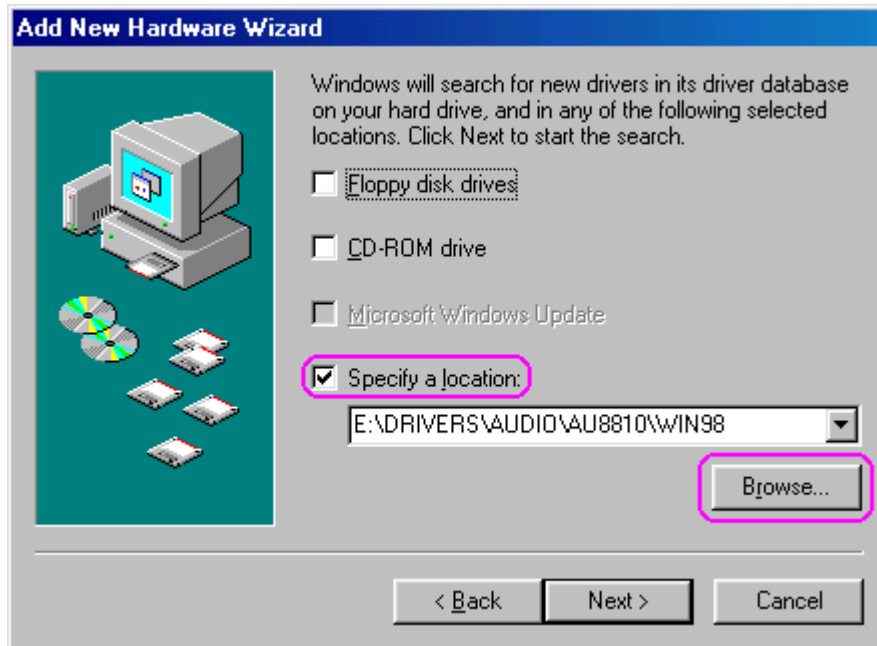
Add New Hardware Wizard

Windows will search for new drivers in its driver database on your hard drive, and in any of the following selected locations. Click Next to start the search.

Floppy disk drives

CD-ROM drive

Microsoft Windows Update

Specify a location:

E:\DRIVERS\AUDIO\AU8810\WIN98

Browse...

< Back

Next >

Cancel